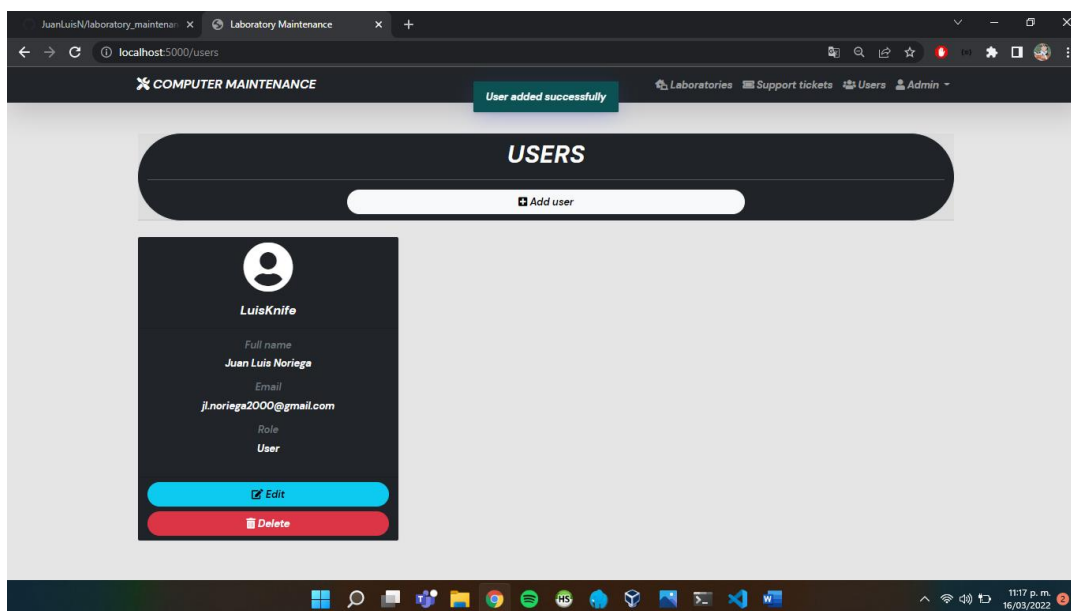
JuanLuisN/laboratory_maintenan ×
Laboratory Maintenance ×
+
localhost:5000/users

COMPUTER MAINTENANCE
User added successfully
Laboratories Support tickets Users Admin

USERS
Add user

LuisKnife
Full name
Juan Luis Noriega
Email
jl.noriega2000@gmail.com
Role
User
Edit
Delete

11:17 p. m.
16/03/2022
2